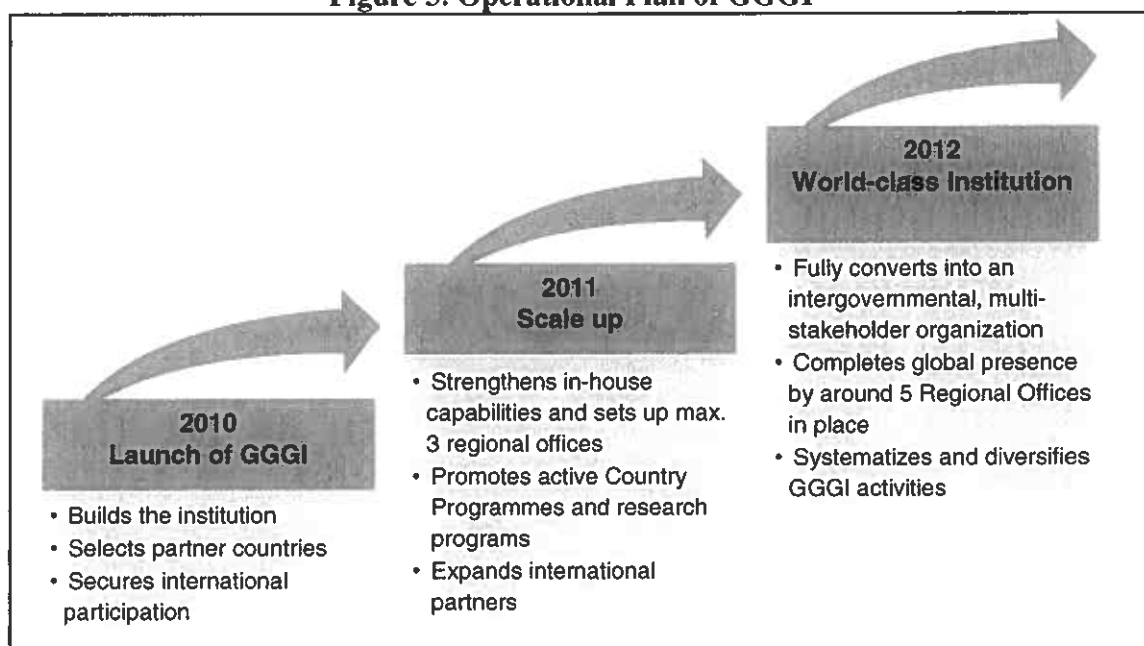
Figure 3. Operational Plan of GGGI

2010
Launch of GGGI

• Builds the institution
• Selects partner countries
• Secures international participation

2011
Scale up

• Strengthens in-house capabilities and sets up max. 3 regional offices
• Promotes active Country Programmes and research programs
• Expands international partners

2012
World-class Institution

• Fully converts into an intergovernmental, multi-stakeholder organization
• Completes global presence by around 5 Regional Offices in place
• Systematizes and diversifies GGGI activities